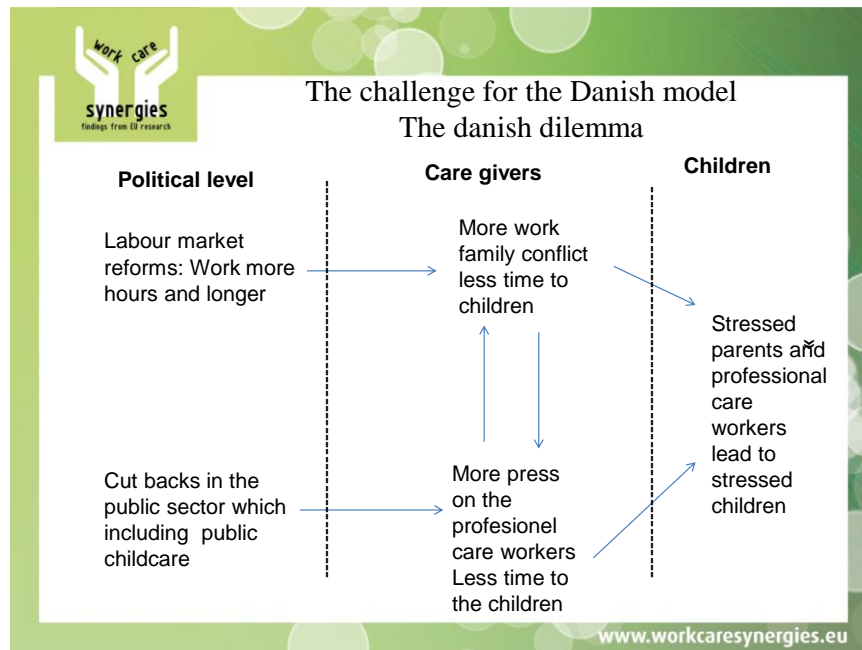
work care
synergies
findings from EU research

The challenge for the Danish model
The danish dilemma

Political level

Care givers

Children

Labour market reforms: Work more hours and longer

More work family conflict less time to children

Stressed parents and professional care workers lead to stressed children

Cut backs in the public sector which including public childcare

More press on the profesionel care workers Less time to the children

www.workcaresynergies.eu